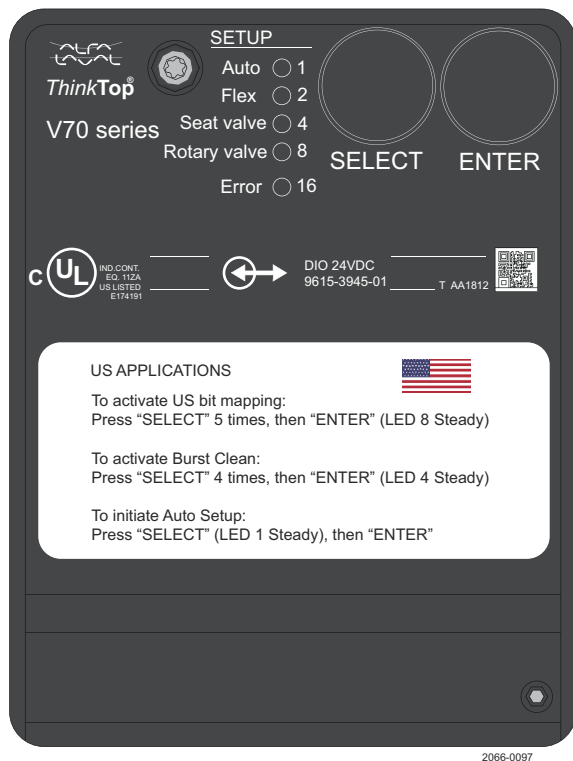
ThinkTop®

V70 series

SETUP

Auto 1

Flex 2

Seat valve 4

Rotary valve 8

Error 16

SELECT

ENTER

C UL IND.CONT. EQ. 11ZA US LISTED E174191

DIO 24VDC
9615-3945-01 T AA1812

US APPLICATIONS

To activate US bit mapping:
Press “SELECT” 5 times, then “ENTER” (LED 8 Steady)

To activate Burst Clean:
Press “SELECT” 4 times, then “ENTER” (LED 4 Steady)

To initiate Auto Setup:
Press “SELECT” (LED 1 Steady), then “ENTER”

2066-0097